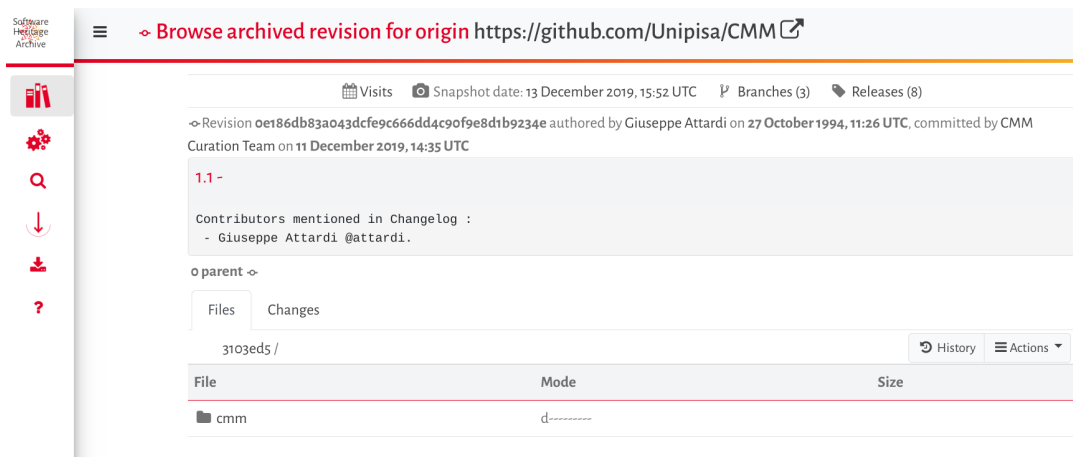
Software Heritage Archive

Browse archived revision for origin https://github.com/Unipisa/CMM

Visits Snapshot date: 13 December 2019, 15:52 UTC Branches (3) Releases (8)

Revision 0e186db83a043dcfe9c666dd4c90f9e8d1b9234e authored by Giuseppe Attardi on 27 October 1994, 11:26 UTC, committed by CMM Curation Team on 11 December 2019, 14:35 UTC

1.1 -

Contributors mentioned in Changelog :
 - Giuseppe Attardi @attardi.

0 parent

Files Changes

3103ed5 /

History Actions

| File | Mode | Size |
|---|---|---|
| cmm | d--------- | |